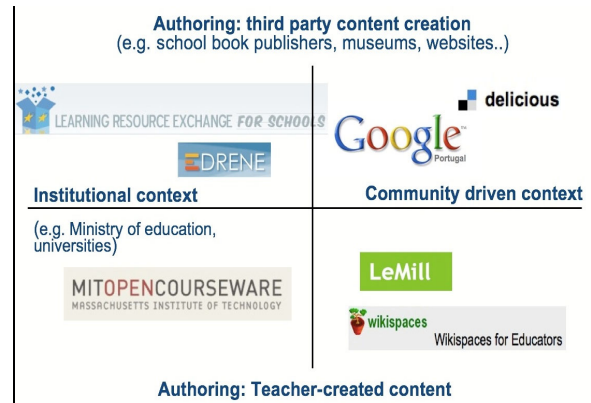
Authoring: third party content creation
(e.g. school book publishers, museums, websites..)

LEARNING RESOURCE EXCHANGE FOR SCHOOLS

EDRENE

delicious

Google
Portugal

Institutional context

Community driven context

(e.g. Ministry of education, universities)

MITOPENCOURSEWARE
MASSACHUSETTS INSTITUTE OF TECHNOLOGY

LeMill

wikispaces
Wikispaces for Educators

Authoring: Teacher-created content